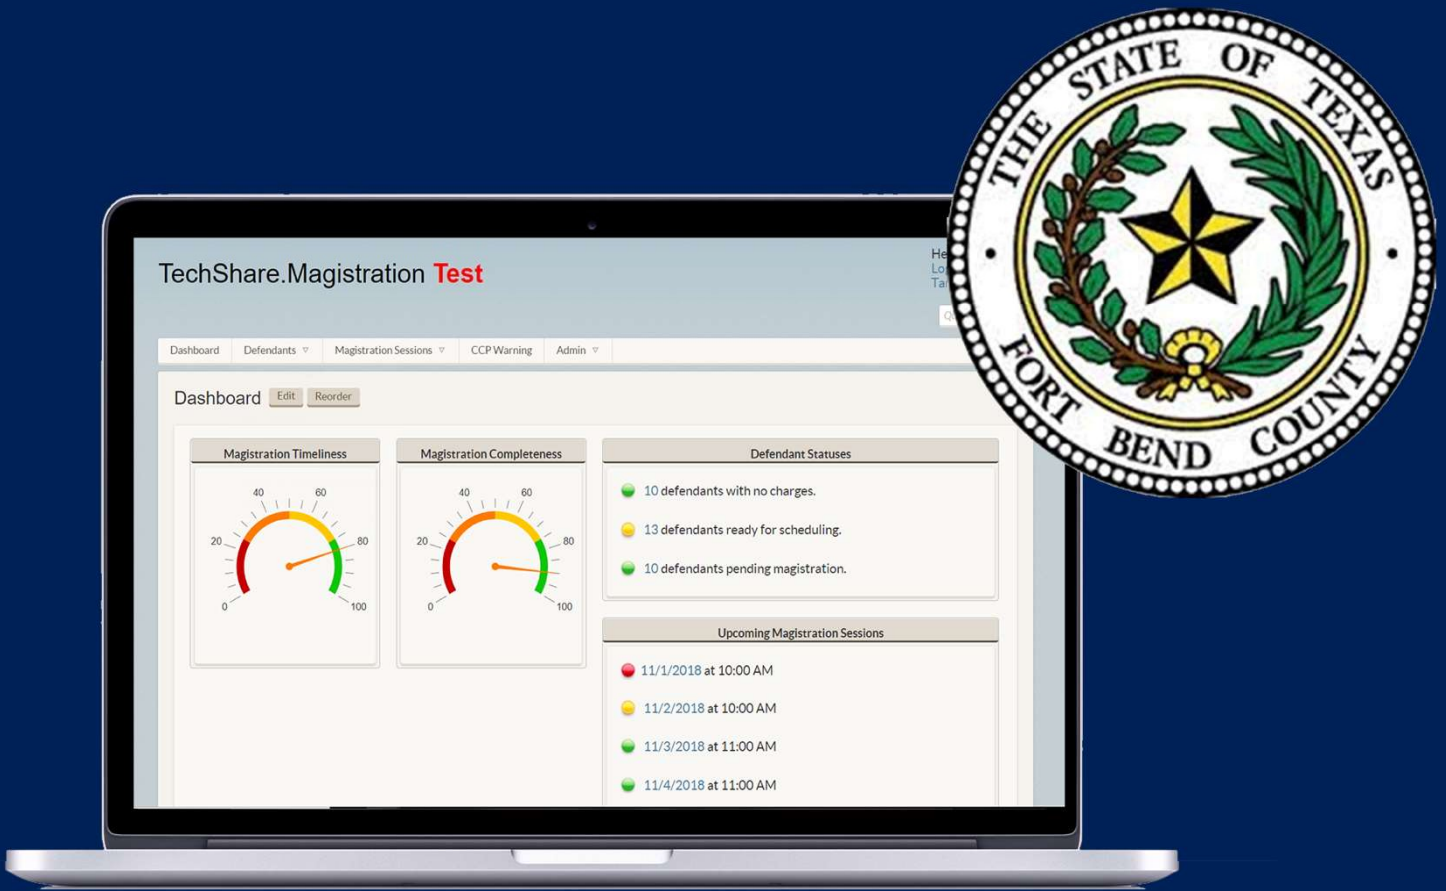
TechShare.Magistration Test

He
Lo
Ta

Dashboard | Defendants ▽ | Magistration Sessions ▽ | CCP Warning | Admin ▽

Dashboard Edit Reorder

Magistration Timeliness

0 20 40 60 80 100

Magistration Completeness

0 20 40 60 80 100

Defendant Statuses

10 defendants with no charges.

13 defendants ready for scheduling.

10 defendants pending magistration.

Upcoming Magistration Sessions

11/1/2018 at 10:00 AM

11/2/2018 at 10:00 AM

11/3/2018 at 11:00 AM

11/4/2018 at 11:00 AM

THE STATE OF TEXAS

FORT BEND COUNTY